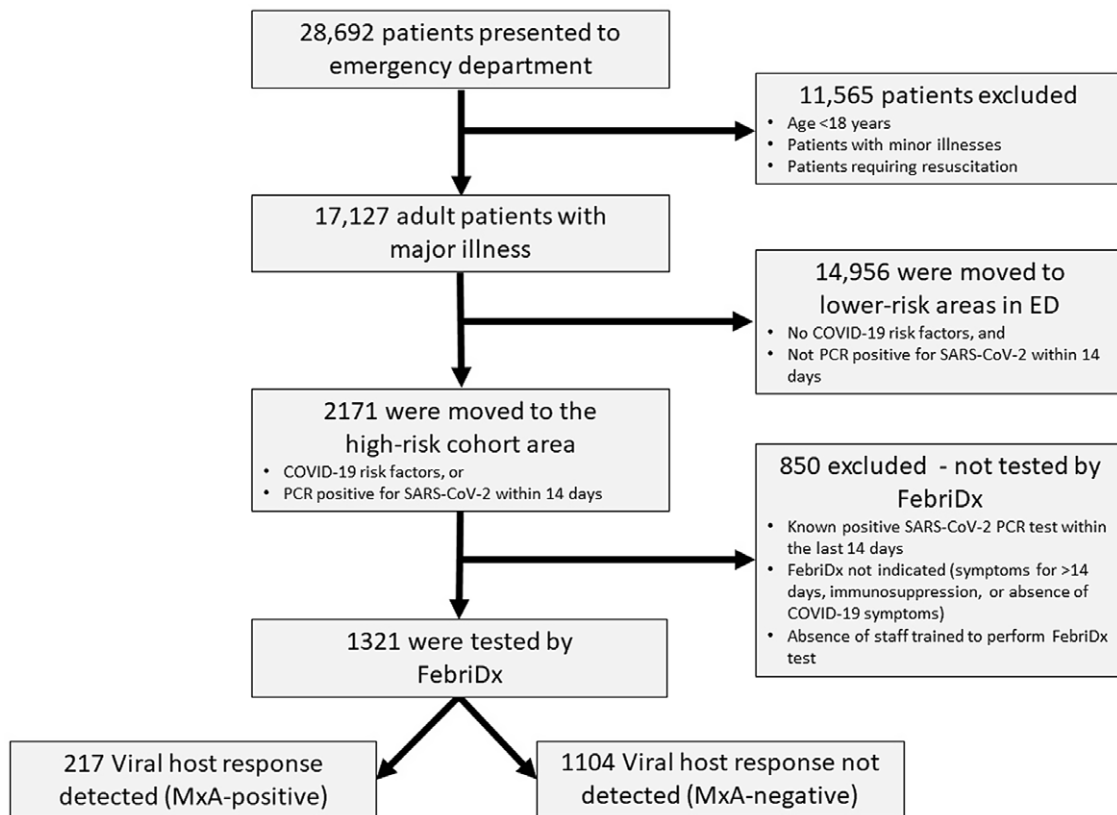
28,692 patients presented to emergency department

11,565 patients excluded
• Age <18 years
• Patients with minor illnesses
• Patients requiring resuscitation

17,127 adult patients with major illness

14,956 were moved to lower-risk areas in ED
• No COVID-19 risk factors, and
• Not PCR positive for SARS-CoV-2 within 14 days

2171 were moved to the high-risk cohort area
• COVID-19 risk factors, or
• PCR positive for SARS-CoV-2 within 14 days

850 excluded - not tested by FebriDx
• Known positive SARS-CoV-2 PCR test within the last 14 days
• FebriDx not indicated (symptoms for >14 days, immunosuppression, or absence of COVID-19 symptoms)
• Absence of staff trained to perform FebriDx test

1321 were tested by FebriDx

217 Viral host response detected (MxA-positive)

1104 Viral host response not detected (MxA-negative)